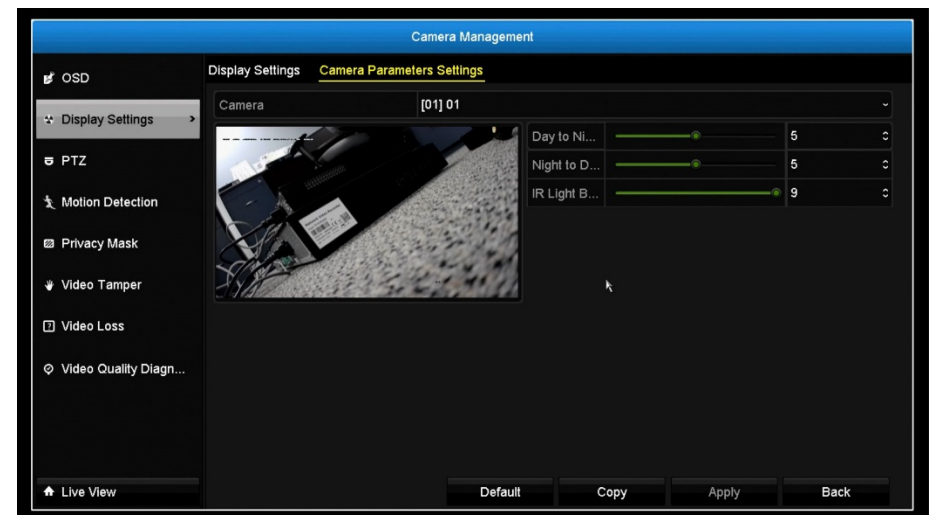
Camera Management

OSD

Display Settings

PTZ

Motion Detection

Privacy Mask

Video Tamper

Video Loss

Video Quality Diagn...

Live View

Display Settings Camera Parameters Settings

Camera [01] 01

Day to Ni... 5

Night to D... 5

IR Light B... 9

Default Copy Apply Back